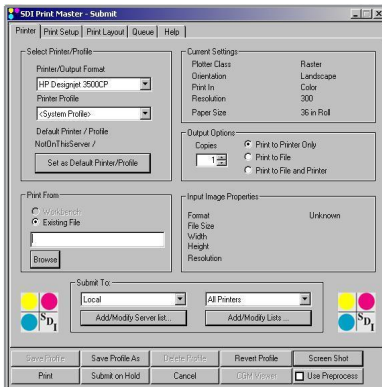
SDI Print Master - Submit

Printer | Print Setup | Print Layout | Queue | Help

Select Printer/Profile
Printer/Output Format
HP Designjet 3500CP
Printer Profile
<System Profile>
Default Printer / Profile
NotOnThisServer /
Set as Default Printer/Profile

Current Settings
| | |
|---|---|
| Plotter Class | Raster |
| Orientation | Landscape |
| Print In | Color |
| Resolution | 300 |
| Paper Size | 36 in Roll |

Output Options
Copies
1
Print to Printer Only
Print to File
Print to File and Printer

Print From
Workbench
Existing File
Browse

Input Image Properties
Format
File Size
Width
Height
Resolution
Unknown

Submit To:
Local
All Printers
Add/Modify Server list...
Add/Modify Lists ...

SDI

SDI

Save Profile | Save Profile As | Delete Profile | Revert Profile | Screen Shot
Print | Submit on Hold | Cancel | CGM Viewer | Use Preprocess